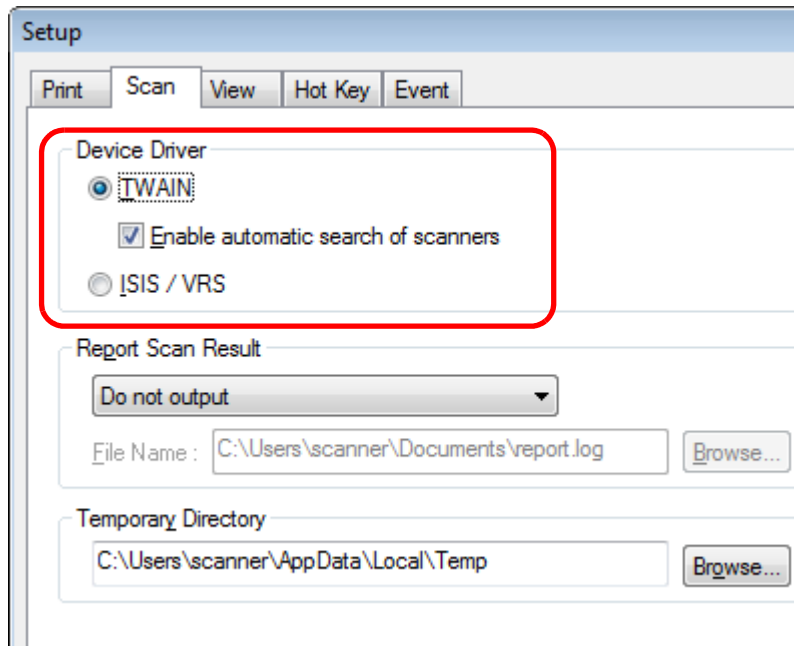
Setup

Print
Scan
View
Hot Key
Event

Device Driver
TWAIN
Enable automatic search of scanners
ISIS / VRS

Report Scan Result
Do not output
File Name : C:\Users\scanner\Documents\report.log
Browse...

Temporary Directory
C:\Users\scanner\AppData\Local\Temp
Browse...